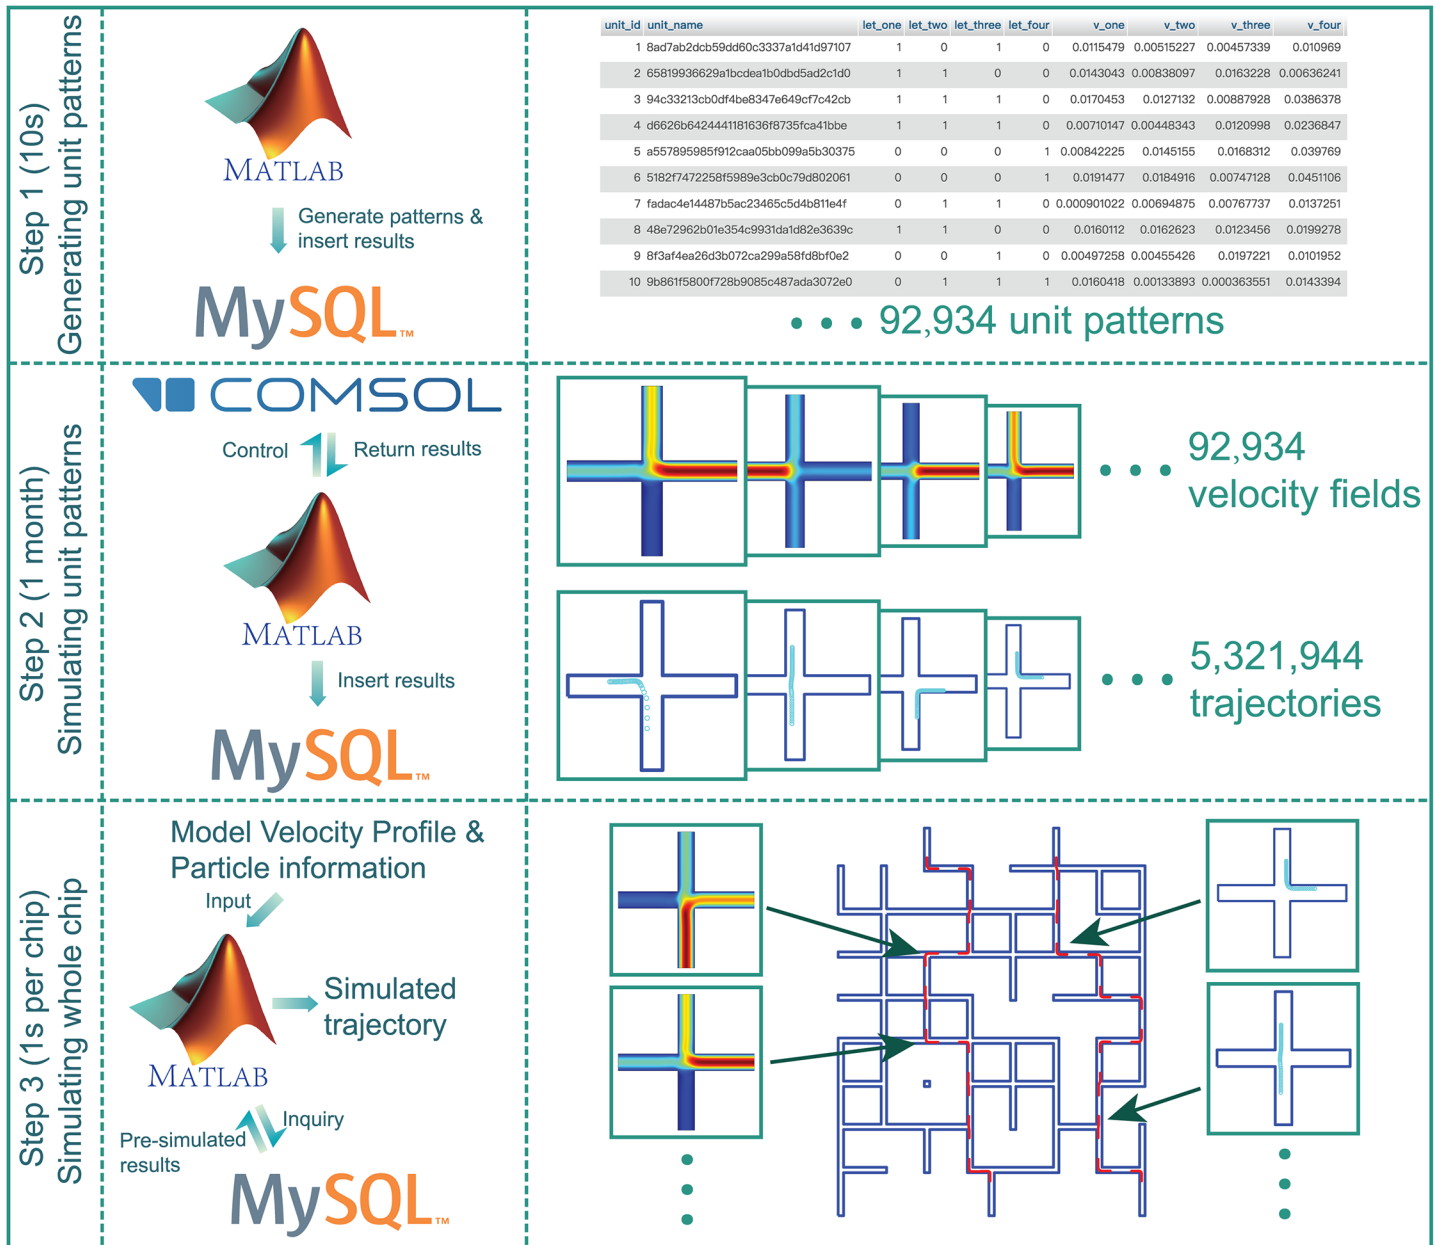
Step 1 (10s)
Generating unit patterns

MATLAB

Generate patterns & insert results

MySQL™

| unit_id | unit_name | let_one | let_two | let_three | let_four | v_one | v_two | v_three | v_four |
|---|---|---|---|---|---|---|---|---|---|
| 1 | 8ad7ab2dcb59dd60c3337a1d41d97107 | 1 | 0 | 1 | 0 | 0.0115479 | 0.00515227 | 0.00457339 | 0.010969 |
| 2 | 65819936629a1bcdea1b0dbd5ad2c1d0 | 1 | 1 | 0 | 0 | 0.0143043 | 0.00838097 | 0.0163228 | 0.00636241 |
| 3 | 94c33213cb0df4be8347e649cf7c42cb | 1 | 1 | 1 | 0 | 0.0170453 | 0.0127132 | 0.00887928 | 0.0386378 |
| 4 | d6626b6424441181636f8735fca41bbe | 1 | 1 | 1 | 0 | 0.00710147 | 0.00448343 | 0.0120998 | 0.0236847 |
| 5 | a557895985f912caa05bb099a5b30375 | 0 | 0 | 0 | 1 | 0.00842225 | 0.0145155 | 0.0168312 | 0.039769 |
| 6 | 5182f7472258f5989e3cb0c79d802061 | 0 | 0 | 0 | 1 | 0.0191477 | 0.0184916 | 0.00747128 | 0.0451106 |
| 7 | fadac4e14487b5ac23465c5d4b811e4f | 0 | 1 | 1 | 0 | 0.000901022 | 0.00694875 | 0.00767737 | 0.0137251 |
| 8 | 48e72962b01e354c9931da1d82e3639c | 1 | 1 | 0 | 0 | 0.0160112 | 0.0162623 | 0.0123456 | 0.0199278 |
| 9 | 8f3af4ea26d3b072ca299a58fd8bf0e2 | 0 | 0 | 1 | 0 | 0.00497258 | 0.00455426 | 0.0197221 | 0.0101952 |
| 10 | 9b861f5800f728b9085c487ada3072e0 | 0 | 1 | 1 | 1 | 0.0160418 | 0.00133893 | 0.000363551 | 0.0143394 |

• • • 92,934 unit patterns

Step 2 (1 month)
Simulating unit patterns

COMSOL

Control Return results

MATLAB

Insert results

MySQL™

• • • 92,934 velocity fields

• • • 5,321,944 trajectories

Step 3 (1s per chip)
Simulating whole chip

Model Velocity Profile & Particle information

Input

MATLAB

Simulated trajectory

Inquiry

Pre-simulated results

MySQL™